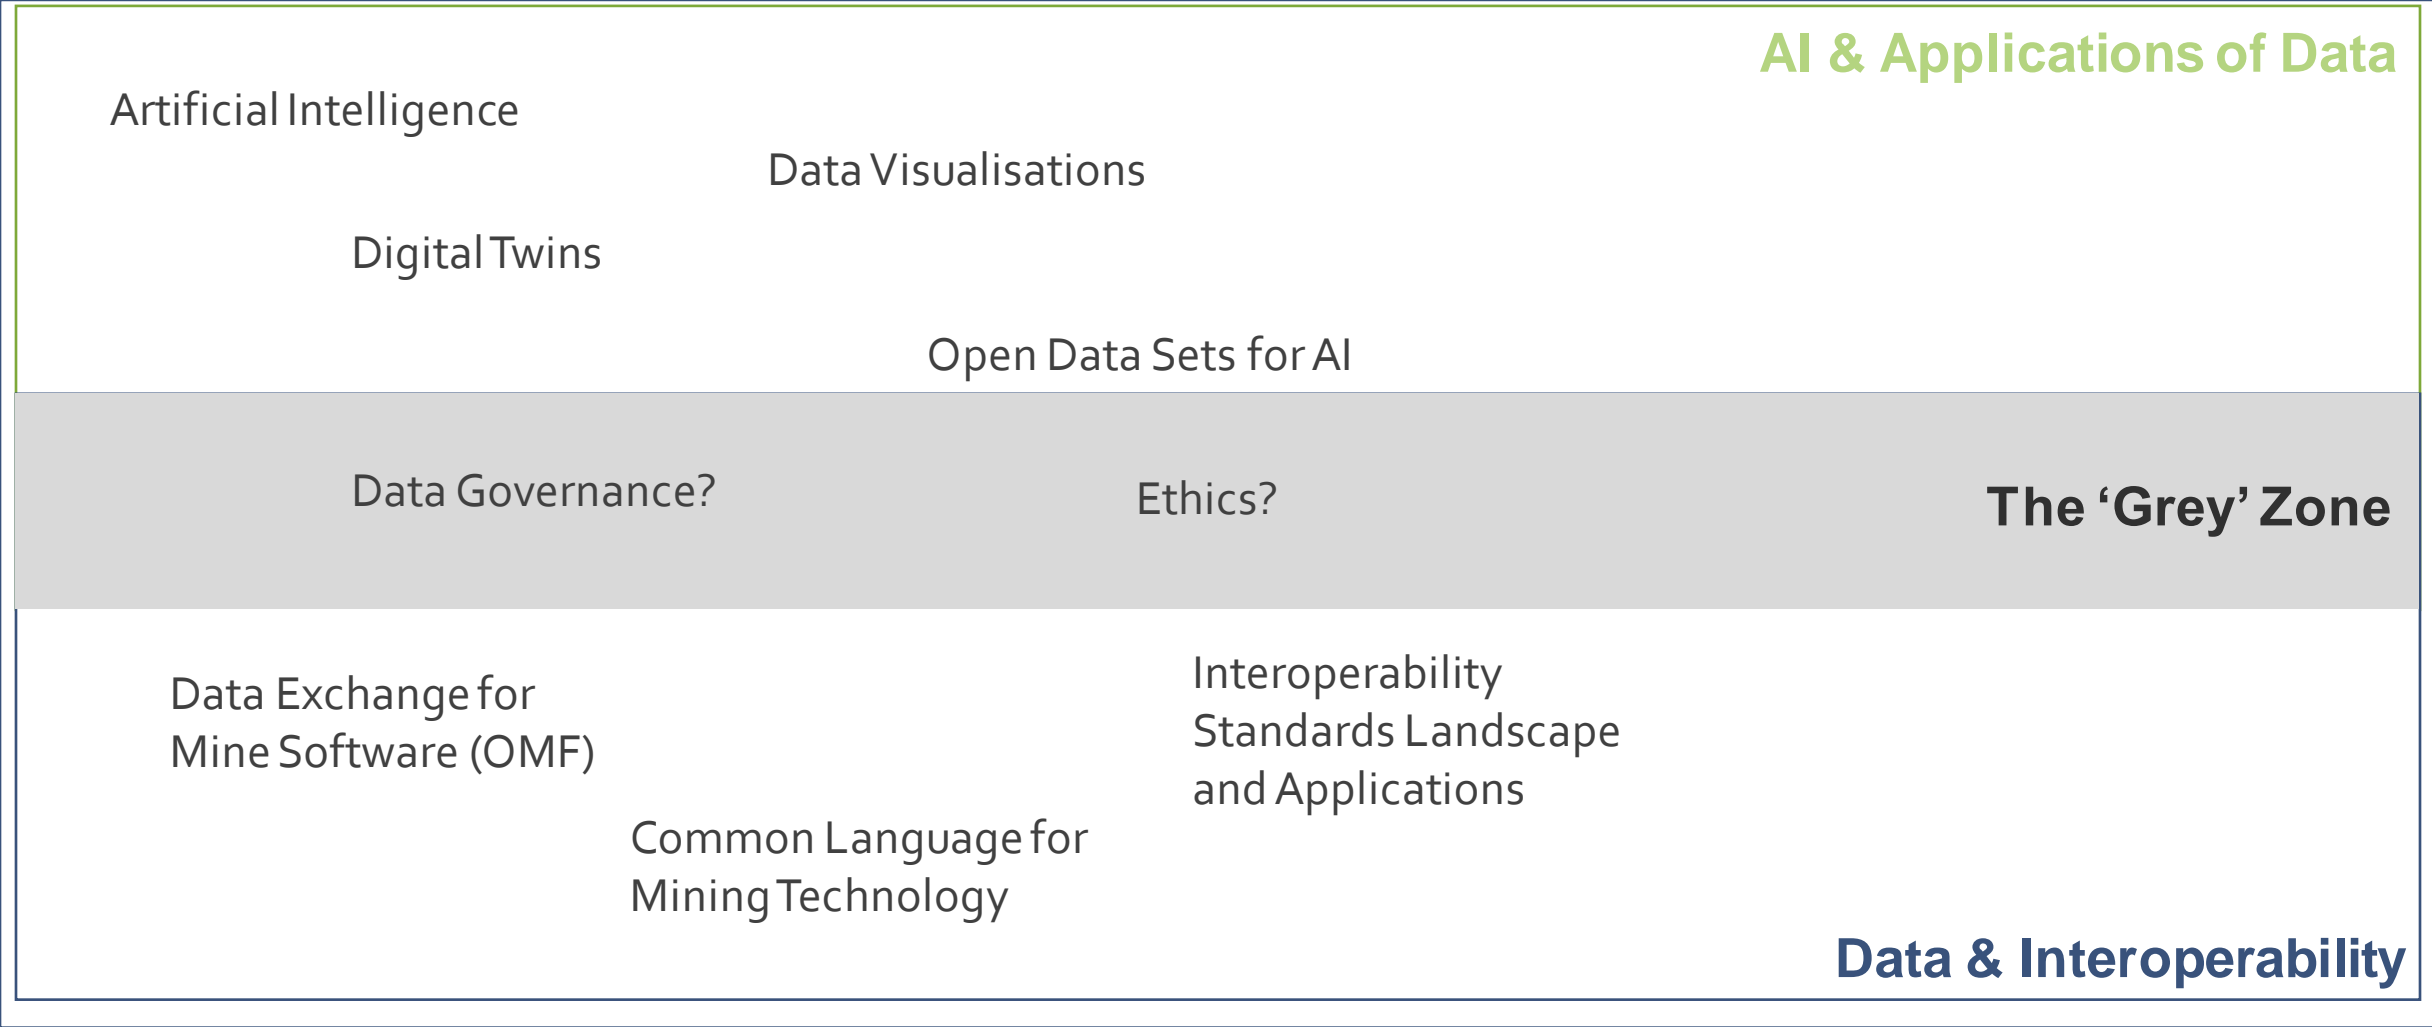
AI & Applications of Data

Artificial Intelligence

Data Visualisations

Digital Twins

Open Data Sets for AI

Data Governance?

Ethics?

The 'Grey' Zone

Data Exchange for Mine Software (OMF)

Interoperability Standards Landscape and Applications

Common Language for Mining Technology

Data & Interoperability